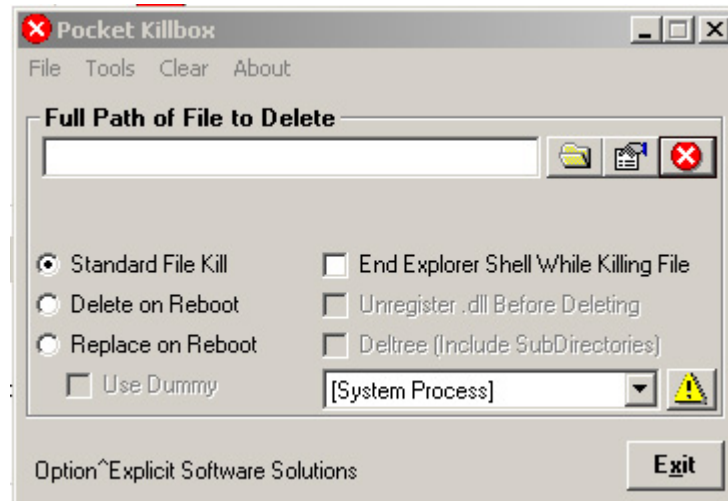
Pocket Killbox

File Tools Clear About

Full Path of File to Delete

Standard File Kill
Delete on Reboot
Replace on Reboot
Use Dummy

End Explorer Shell While Killing File
Unregister .dll Before Deleting
Deltree (Include SubDirectories)
[System Process]

Option^Explicit Software Solutions

Exit